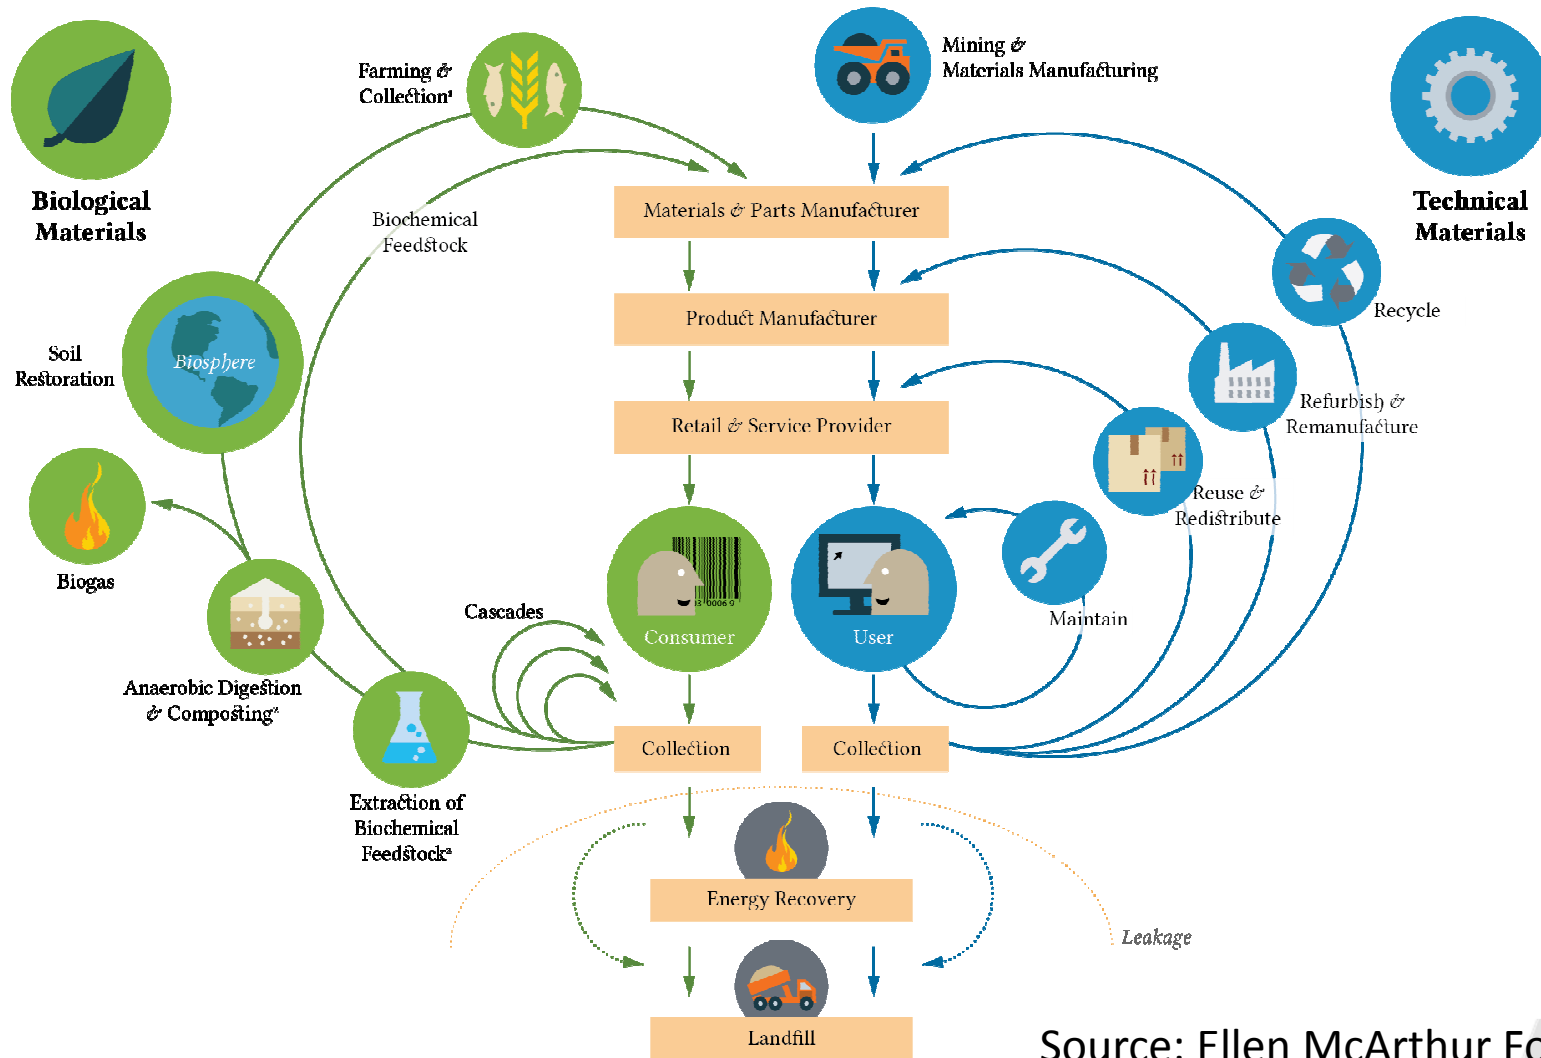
Biological Materials

Farming & Collection¹

Mining & Materials Manufacturing

Technical Materials

Biochemical Feedstock

Materials & Parts Manufacturer

Product Manufacturer

Retail & Service Provider

Recycle

Soil Restoration

Biosphere

Refurbish & Remanufacture

Reuse & Redistribute

Biogas

Consumer

User

Maintain

Cascades

Anaerobic Digestion & Composting²

Extraction of Biochemical Feedstock²

Collection

Collection

Energy Recovery

Leakage

Landfill

Source: Ellen McArthur Fo